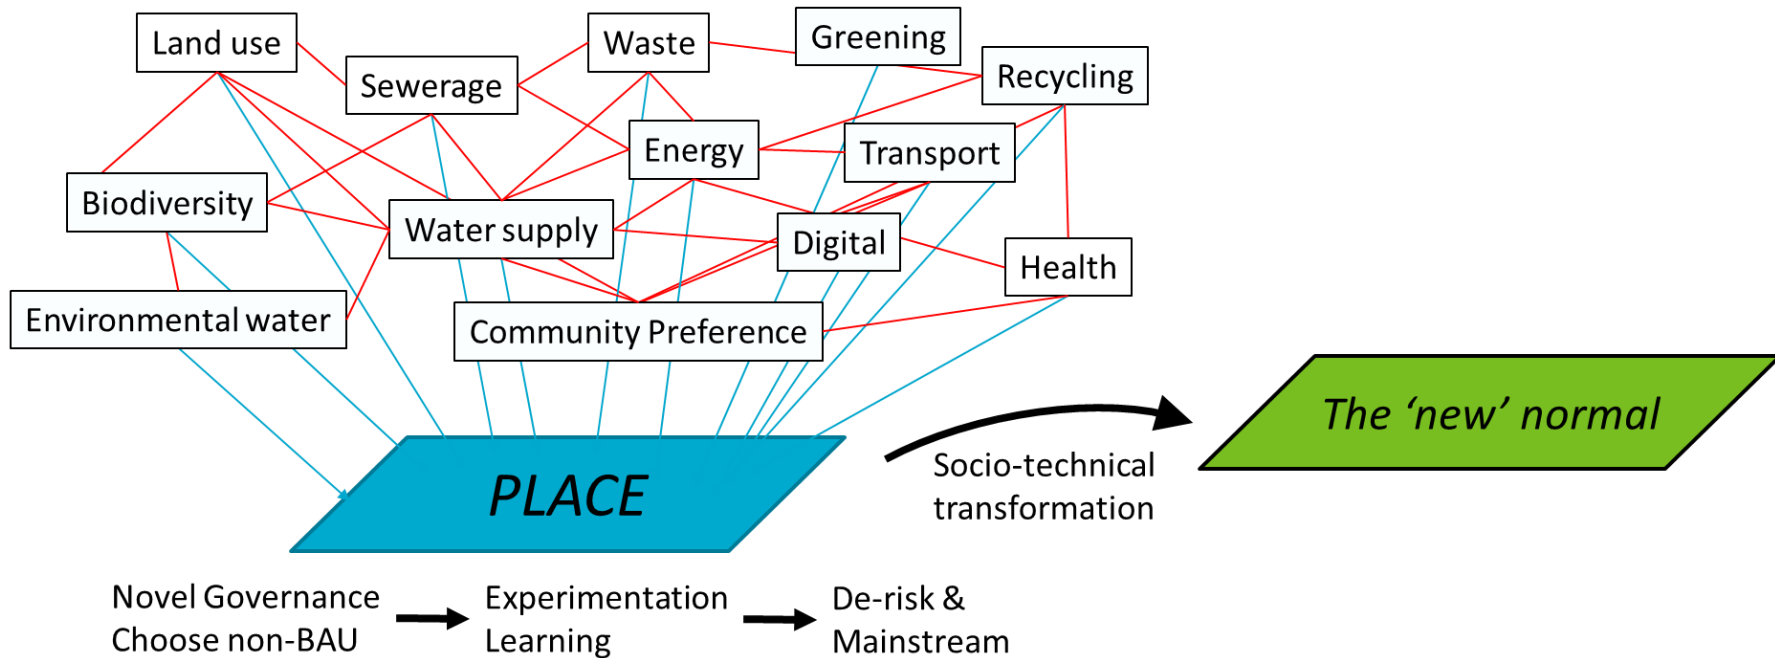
Land use

Sewerage

Waste

Greening

Recycling

Energy

Transport

Biodiversity

Water supply

Digital

Health

Environmental water

Community Preference

PLACE

Socio-technical transformation

The 'new' normal

Novel Governance
Choose non-BAU

Experimentation
Learning

De-risk &
Mainstream